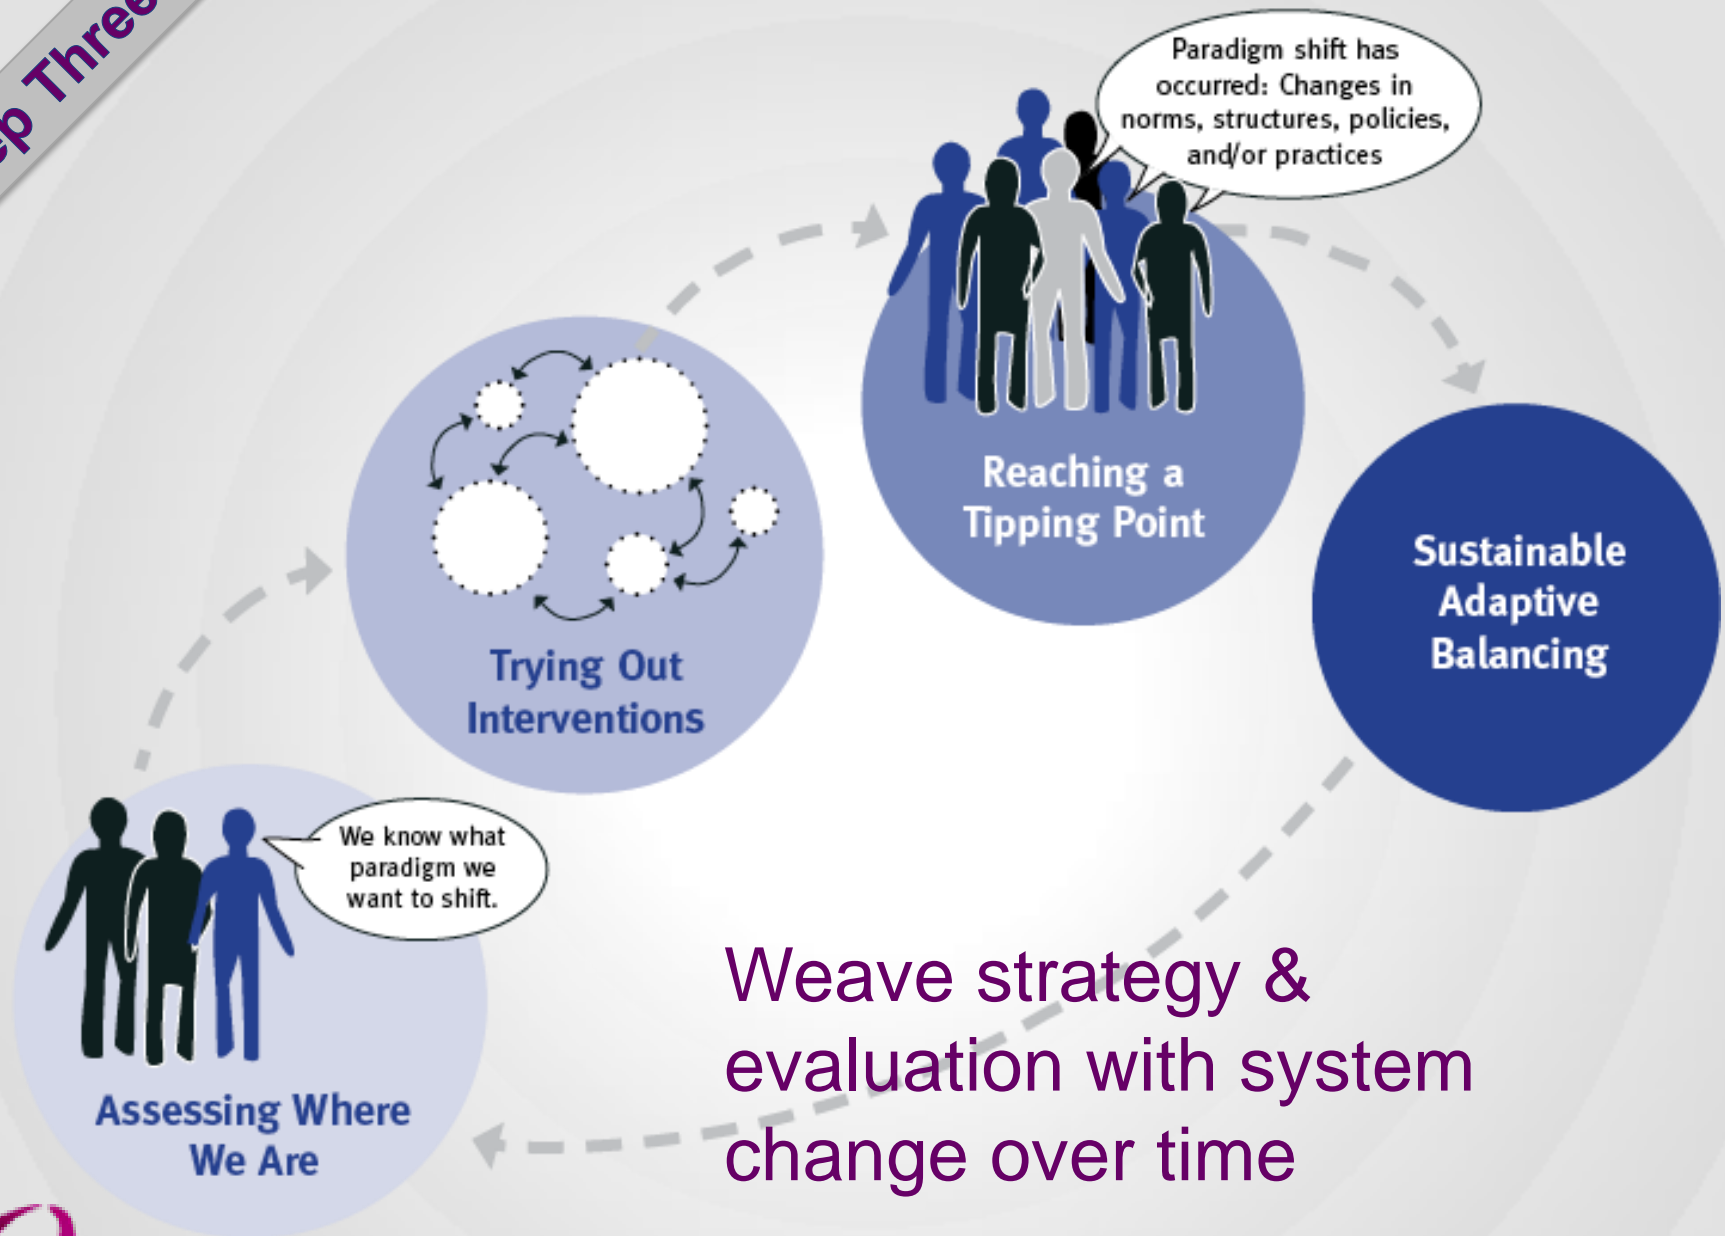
ep Three

Paradigm shift has occurred: Changes in norms, structures, policies, and/or practices

Reaching a Tipping Point

Trying Out Interventions

Sustainable Adaptive Balancing

We know what paradigm we want to shift.

Assessing Where We Are

Weave strategy & evaluation with system change over time